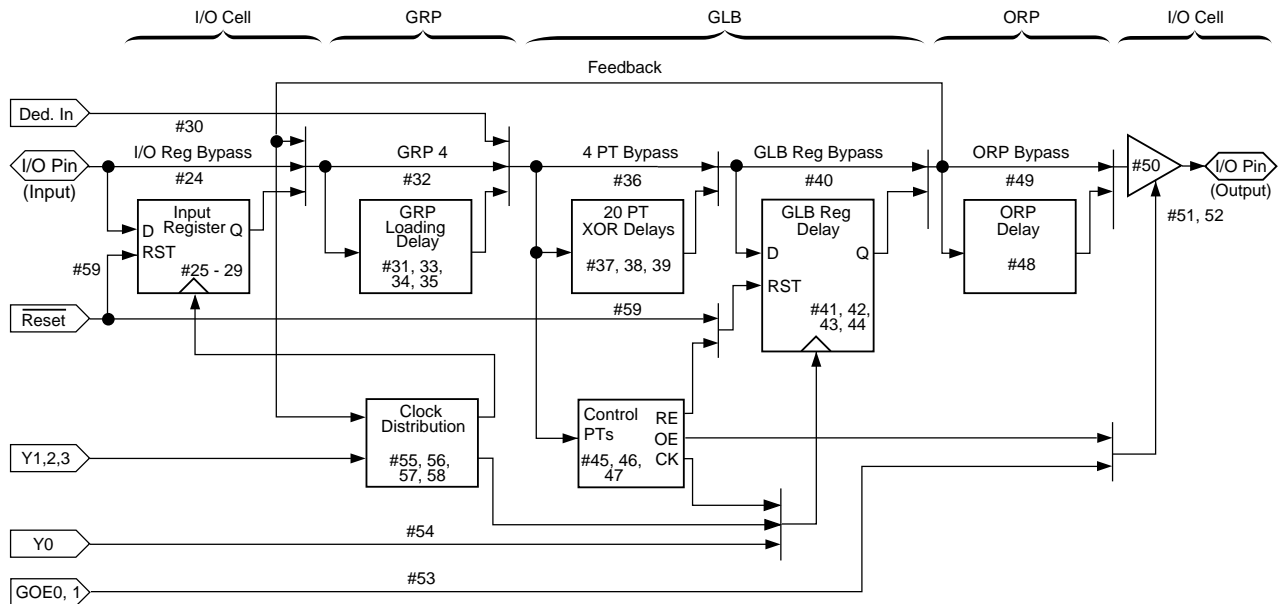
I/O Cell
GRP
GLB
ORP
I/O Cell

Feedback

Ded. In
#30
I/O Pin
(Input)
I/O Reg Bypass
#24
GRP 4
#32
4 PT Bypass
#36
GLB Reg Bypass
#40
ORP Bypass
#49
#50
I/O Pin
(Output)
#51, 52

Input Register
D
Q
RST
#25 - 29
#59

GRP Loading Delay
#31, 33, 34, 35

20 PT XOR Delays
#37, 38, 39

GLB Reg Delay
D
Q
RST
#41, 42, 43, 44

ORP Delay
#48

$\overline{\text{Reset}}$
#59

Clock Distribution
#55, 56, 57, 58

Control PTs
RE
OE
CK
#45, 46, 47

Y1,2,3
Y0
#54
GOE0, 1
#53